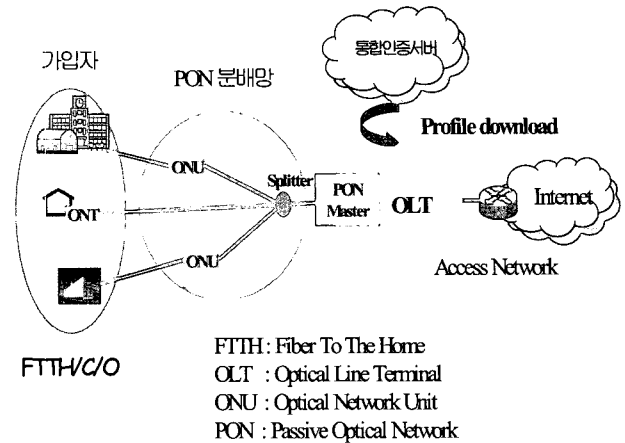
통합인증서버

가입자

PON 분배망

Profile download

ONU

Splitter

PON Master

OLT

Internet

ONT

ONU

Access Network

FTTH/C/O

FTTH : Fiber To The Home
OLT : Optical Line Terminal
ONU : Optical Network Unit
PON : Passive Optical Network